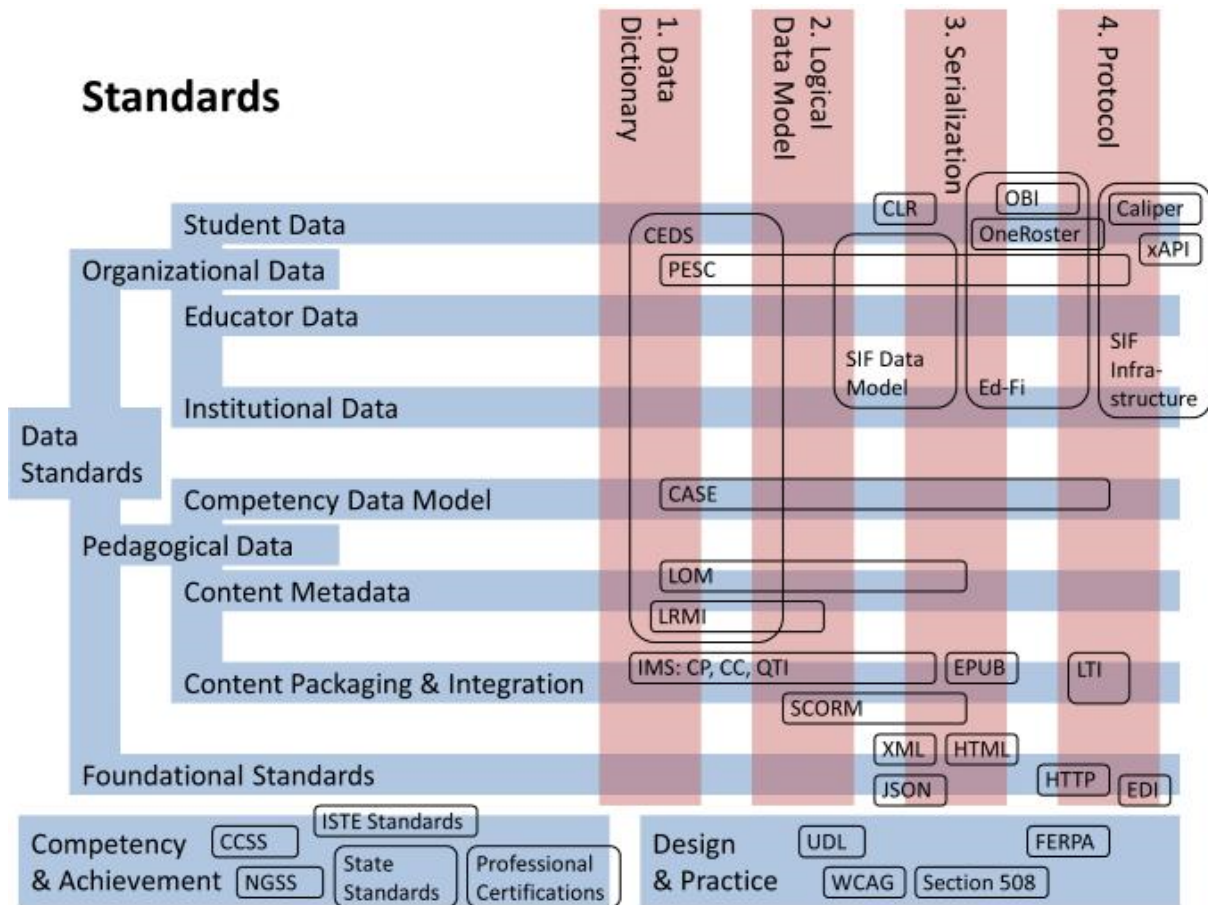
Standards

1. Data Dictionary

2. Logical Data Model

3. Serialization

4. Protocol

Student Data

CLR

OBI

Caliper

CEDS

OneRoster

xAPI

Organizational Data

PESC

Educator Data

SIF Data Model

Ed-Fi

SIF Infrastructure

Institutional Data

Data Standards

Competency Data Model

CASE

Pedagogical Data

Content Metadata

LOM

LRMI

IMS: CP, CC, QTI

EPUB

LTI

Content Packaging & Integration

SCORM

XML

HTML

Foundational Standards

JSON

HTTP

EDI

Competency & Achievement

CCSS

ISTE Standards

NGSS

State Standards

Professional Certifications

Design & Practice

UDL

FERPA

WCAG

Section 508